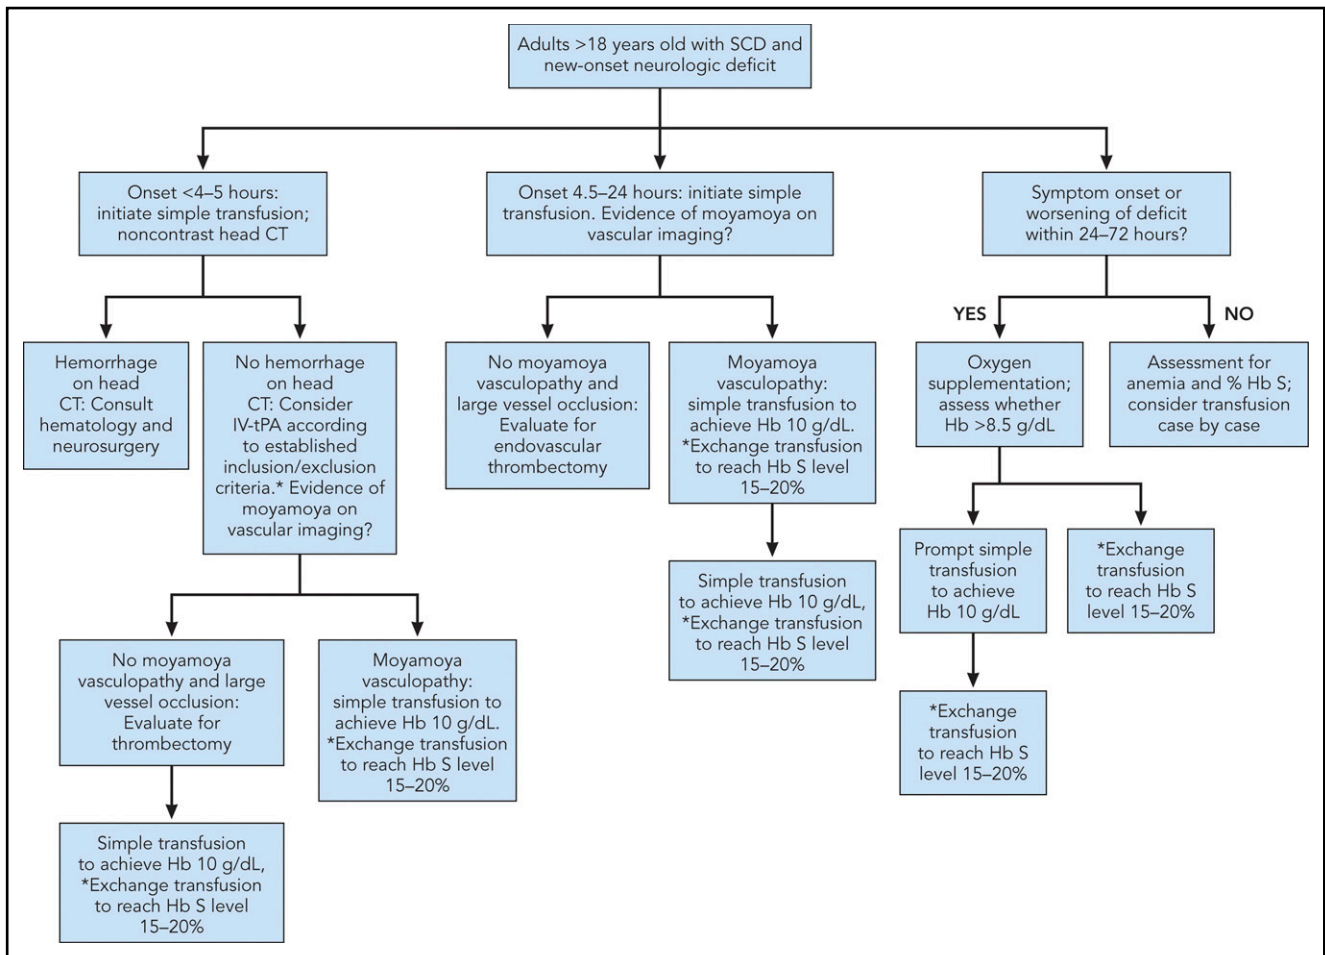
Adults >18 years old with SCD and new-onset neurologic deficit

Onset <4–5 hours: initiate simple transfusion; noncontrast head CT

Hemorrhage on head CT: Consult hematology and neurosurgery

No hemorrhage on head CT: Consider IV-tPA according to established inclusion/exclusion criteria.* Evidence of moyamoya on vascular imaging?

No moyamoya vasculopathy and large vessel occlusion: Evaluate for thrombectomy

Simple transfusion to achieve Hb 10 g/dL, *Exchange transfusion to reach Hb S level 15–20%

Moyamoya vasculopathy: simple transfusion to achieve Hb 10 g/dL. *Exchange transfusion to reach Hb S level 15–20%

Onset 4.5–24 hours: initiate simple transfusion. Evidence of moyamoya on vascular imaging?

No moyamoya vasculopathy and large vessel occlusion: Evaluate for endovascular thrombectomy

Moyamoya vasculopathy: simple transfusion to achieve Hb 10 g/dL. *Exchange transfusion to reach Hb S level 15–20%

Simple transfusion to achieve Hb 10 g/dL, *Exchange transfusion to reach Hb S level 15–20%

Symptom onset or worsening of deficit within 24–72 hours?

YES

NO

Oxygen supplementation; assess whether Hb >8.5 g/dL

Prompt simple transfusion to achieve Hb 10 g/dL

*Exchange transfusion to reach Hb S level 15–20%

*Exchange transfusion to reach Hb S level 15–20%

Assessment for anemia and % Hb S; consider transfusion case by case